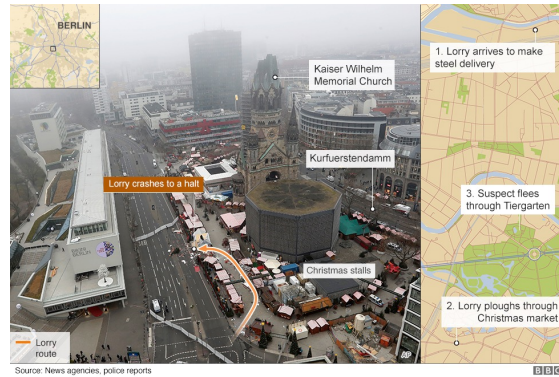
BERLIN

Kaiser Wilhelm Memorial Church

Kurfuerstendamm

Lorry crashes to a halt

Christmas stalls

Lorry route

1. Lorry arrives to make steel delivery

3. Suspect flees through Tiergarten

2. Lorry ploughs through Christmas market

Source: News agencies, police reports

BBC